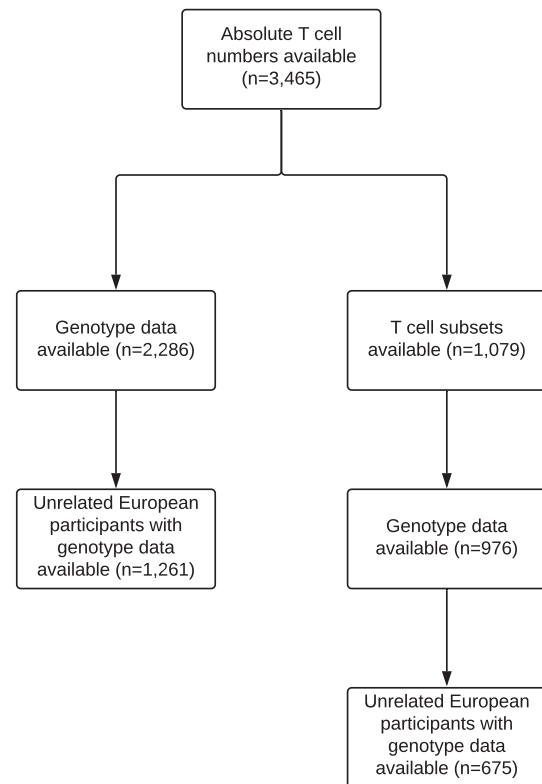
Absolute T cell numbers available (n=3,465)

Genotype data available (n=2,286)

Unrelated European participants with genotype data available (n=1,261)

T cell subsets available (n=1,079)

Genotype data available (n=976)

Unrelated European participants with genotype data available (n=675)